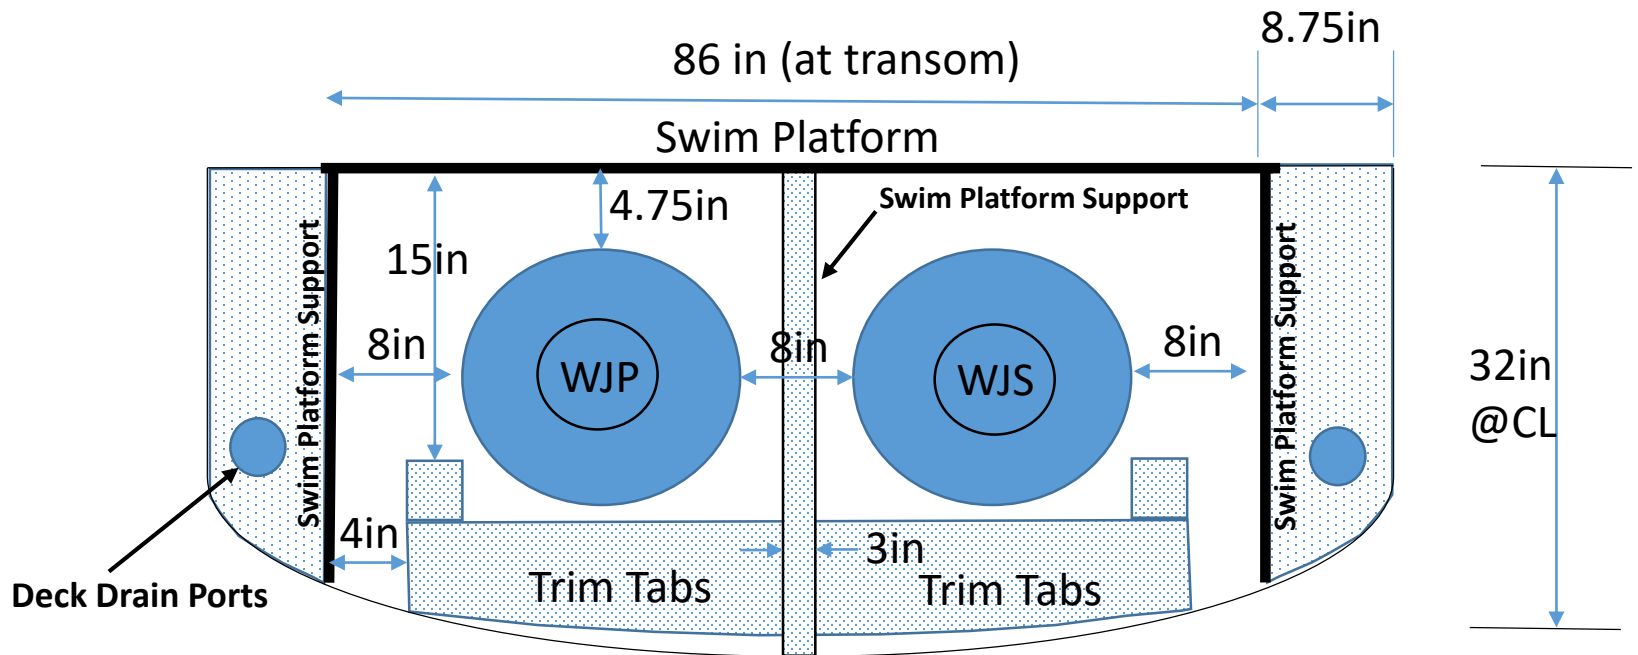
86 in (at transom)

8.75in

Swim Platform

4.75in

Swim Platform Support

15in

Swim Platform Support

Swim Platform Support

8in

WJP

8in

WJS

8in

32in @CL

4in

3in

Trim Tabs

Trim Tabs

Deck Drain Ports